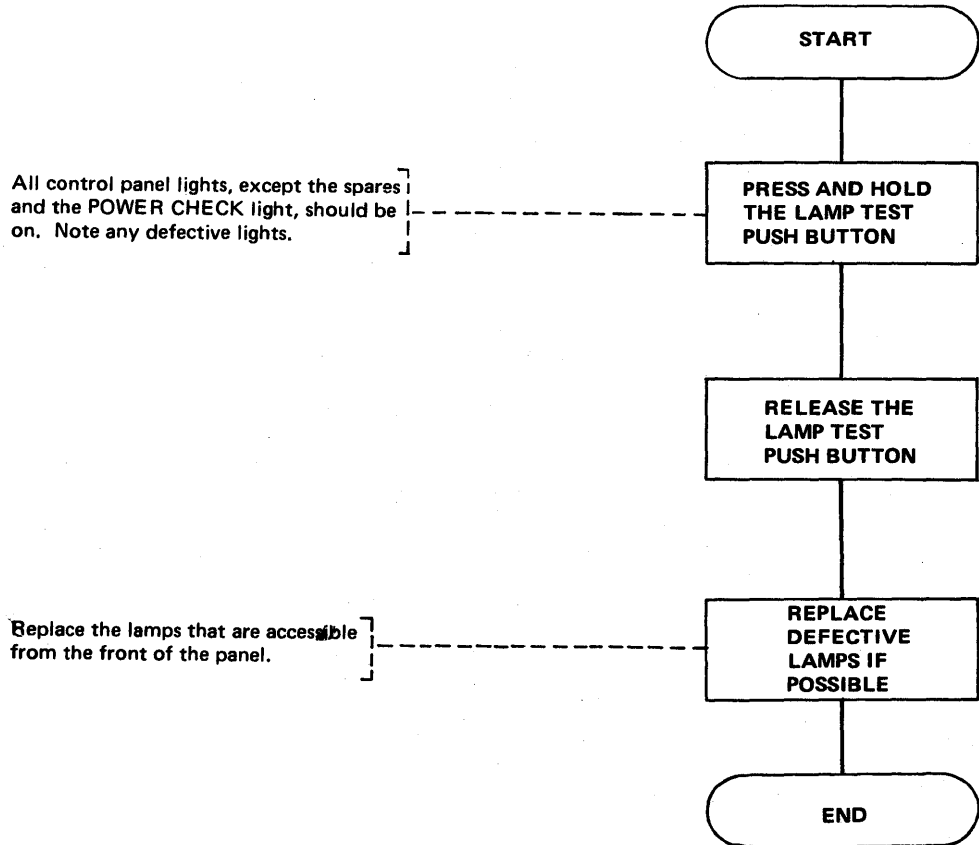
START

All control panel lights, except the spares and the POWER CHECK light, should be on. Note any defective lights.

PRESS AND HOLD THE LAMP TEST PUSH BUTTON

RELEASE THE LAMP TEST PUSH BUTTON

Replace the lamps that are accessible from the front of the panel.

REPLACE DEFECTIVE LAMPS IF POSSIBLE

END